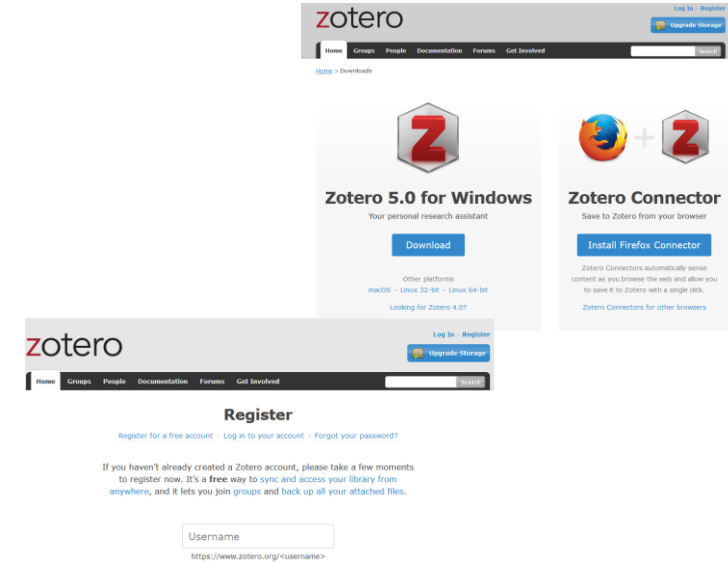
zotero

Log In · Register

Upgrade Storage

Home Groups People Documentation Forums Get Involved

Search

Home > Downloads

Zotero 5.0 for Windows

Your personal research assistant

Download

Other platforms

macOS · Linux 32-bit · Linux 64-bit

Looking for Zotero 4.0?

Zotero Connector

Save to Zotero from your browser

Install Firefox Connector

Zotero Connectors automatically sense content as you browse the web and allow you to save it to Zotero with a single click.

Zotero Connectors for other browsers

zotero

Log In · Register

Upgrade Storage

Home Groups People Documentation Forums Get Involved

Search

Register

Register for a free account · Log in to your account · Forgot your password?

If you haven't already created a Zotero account, please take a few moments to register now. It's a **free** way to sync and access your library from anywhere, and it lets you join groups and back up all your attached files.

Username

https://www.zotero.org/<username>